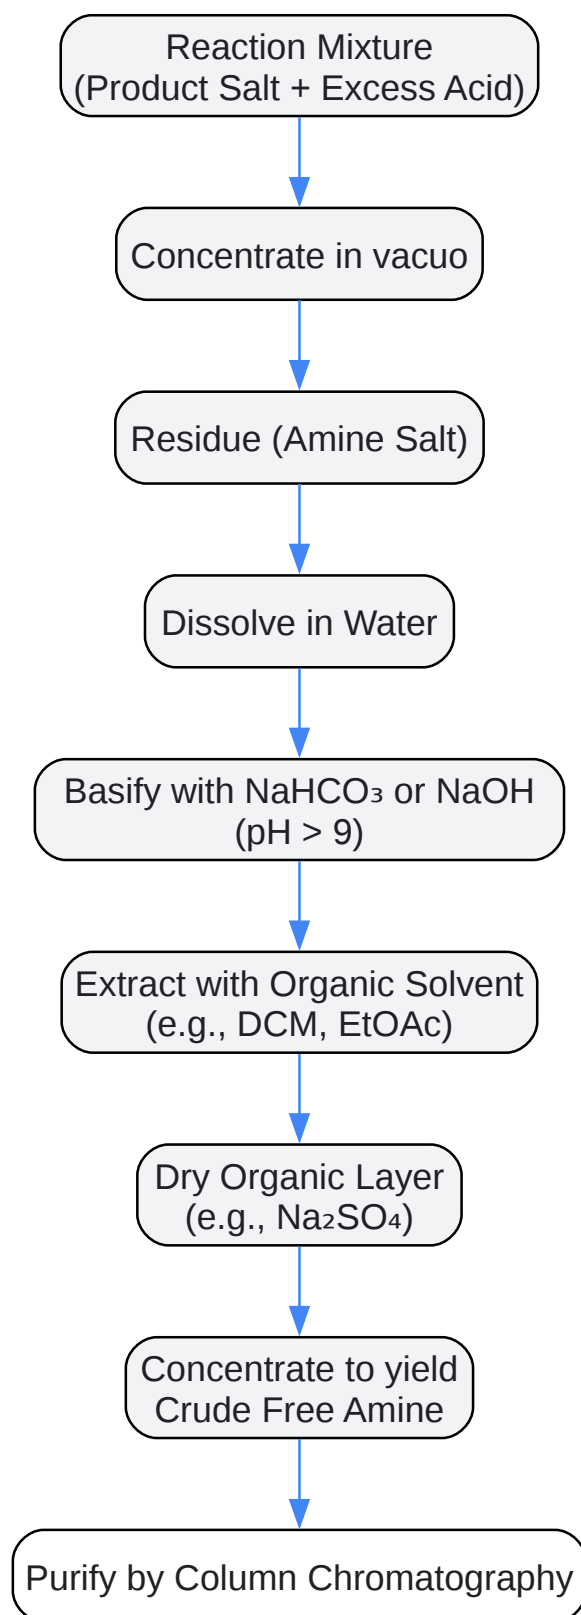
Reaction Mixture
(Product Salt + Excess Acid)

Concentrate in vacuo

Residue (Amine Salt)

Dissolve in Water

Basify with $NaHCO_3$ or NaOH
(pH > 9)

Extract with Organic Solvent
(e.g., DCM, EtOAc)

Dry Organic Layer
(e.g., $Na_2SO_4$)

Concentrate to yield
Crude Free Amine

Purify by Column Chromatography